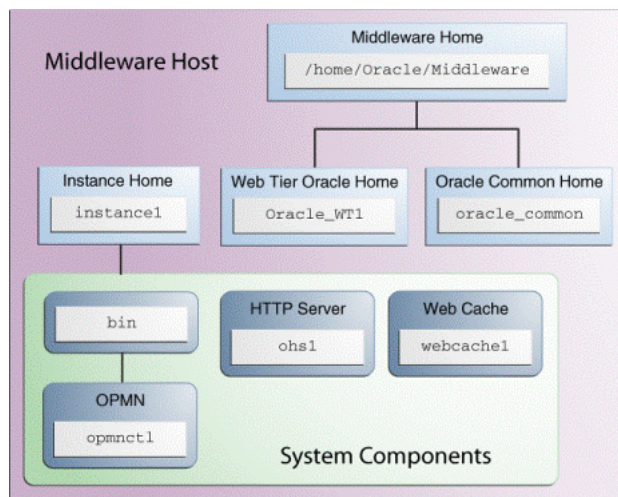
Middleware Host

Middleware Home
/home/Oracle/Middleware

Instance Home
instance1

Web Tier Oracle Home
Oracle_WT1

Oracle Common Home
oracle_common

bin

HTTP Server
ohs1

Web Cache
webcache1

OPMN
opmnctl

System Components